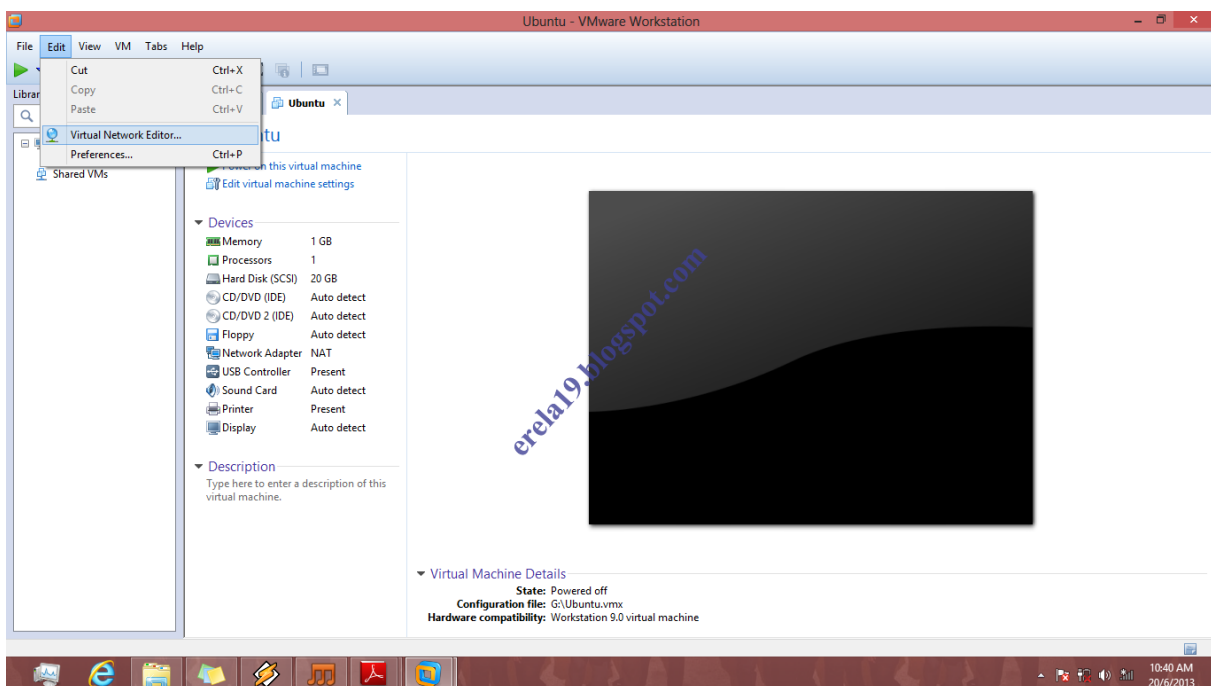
Ubuntu - VMware Workstation

File Edit View VM Tabs Help

Cut Ctrl+X
Copy Ctrl+C
Paste Ctrl+V
Virtual Network Editor...
Preferences... Ctrl+P

Librar

Shared VMs

Ubuntu

tu

Power on this virtual machine
Edit virtual machine settings

Devices

| | |
|---|---|
| Memory | 1 GB |
| Processors | 1 |
| Hard Disk (SCSI) | 20 GB |
| CD/DVD (IDE) | Auto detect |
| CD/DVD 2 (IDE) | Auto detect |
| Floppy | Auto detect |
| Network Adapter | NAT |
| USB Controller | Present |
| Sound Card | Auto detect |
| Printer | Present |
| Display | Auto detect |

Description

Type here to enter a description of this virtual machine.

erela19.blogspot.com

Virtual Machine Details

State: Powered off
Configuration file: G:\Ubuntu.vmx
Hardware compatibility: Workstation 9.0 virtual machine

10:40 AM
20/6/2013